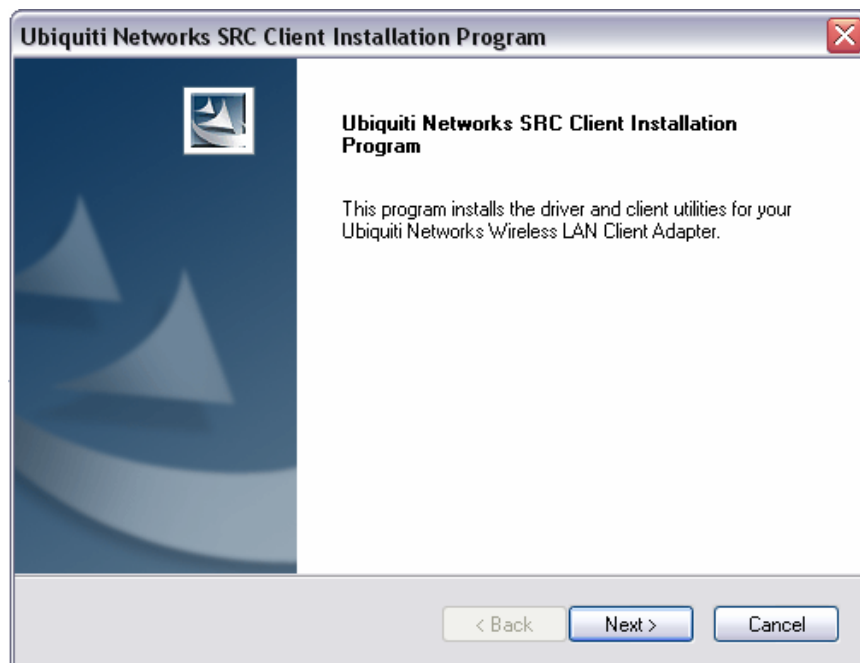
Ubiquiti Networks SRC Client Installation Program

Ubiquiti Networks SRC Client Installation Program

This program installs the driver and client utilities for your Ubiquiti Networks Wireless LAN Client Adapter.

< Back
Next >
Cancel